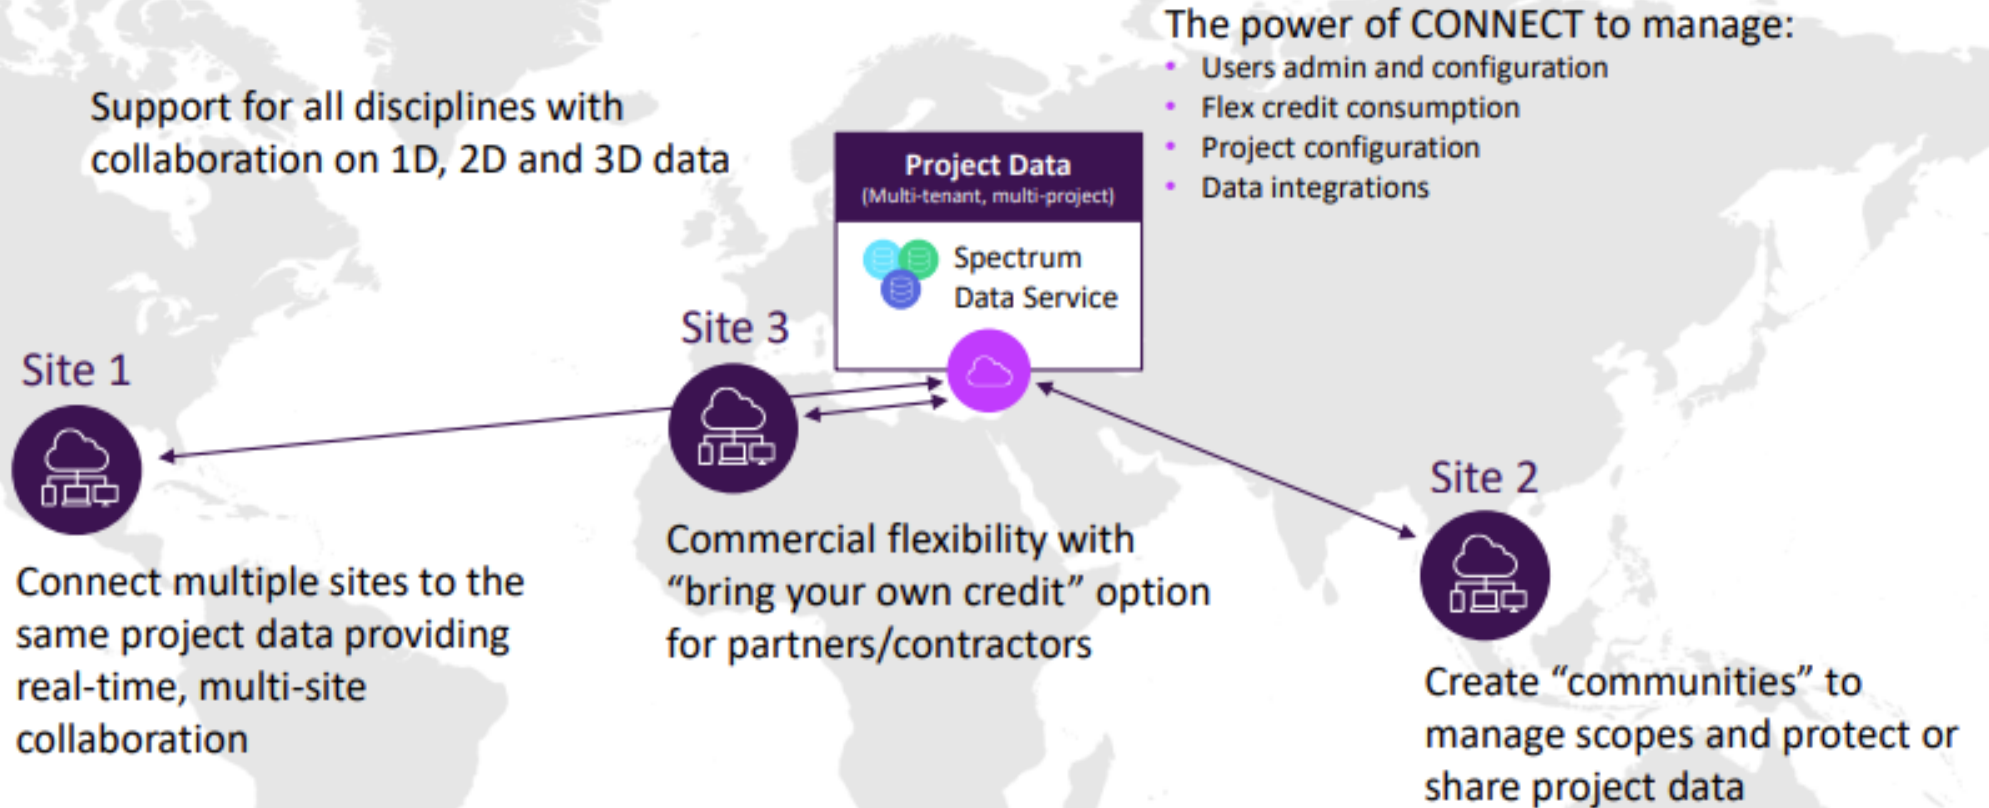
Support for all disciplines with collaboration on 1D, 2D and 3D data

The power of CONNECT to manage:
- Users admin and configuration
- Flex credit consumption
- Project configuration
- Data integrations

Project Data
(Multi-tenant, multi-project)

Spectrum Data Service

Site 3

Site 1

Site 2

Connect multiple sites to the same project data providing real-time, multi-site collaboration

Commercial flexibility with “bring your own credit” option for partners/contractors

Create “communities” to manage scopes and protect or share project data